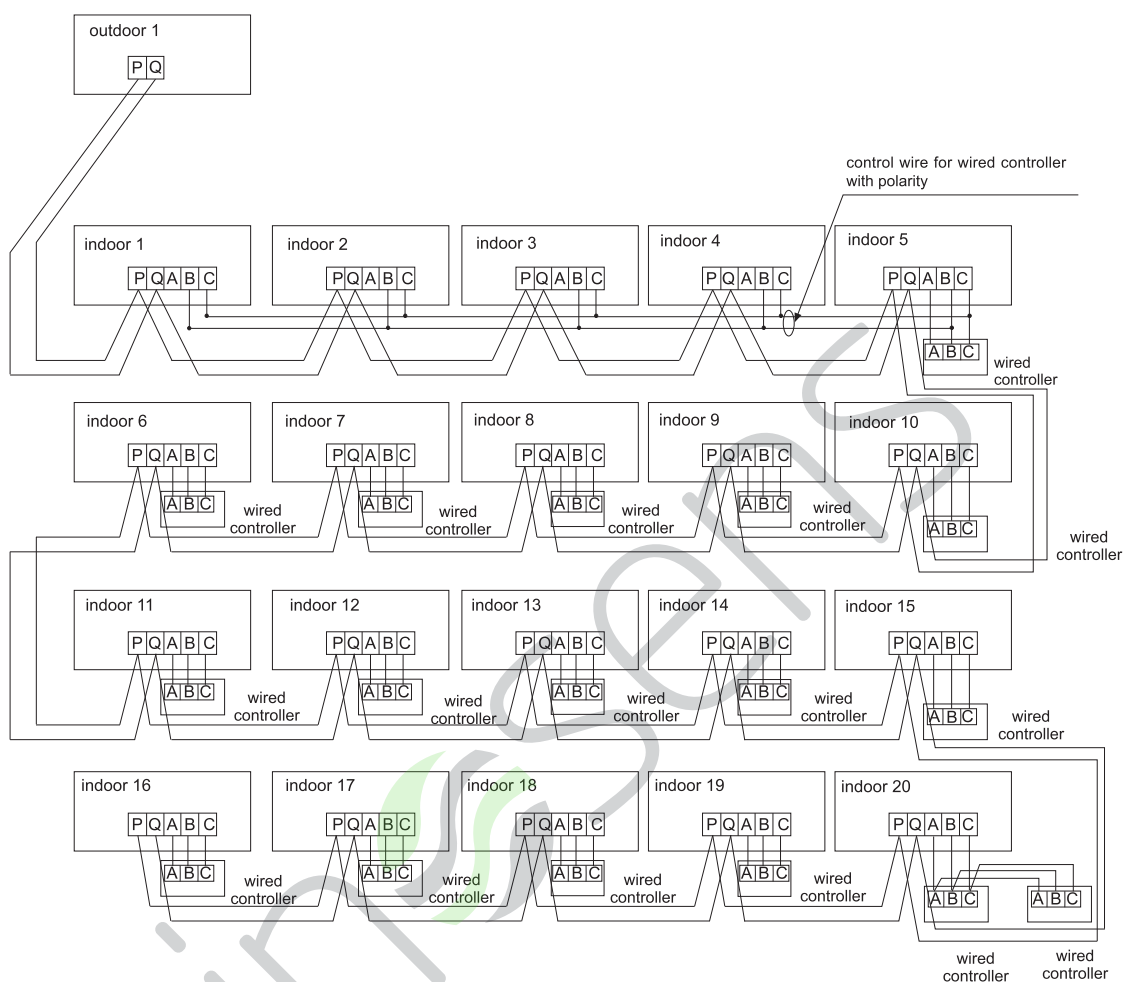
outdoor 1
P Q

control wire for wired controller with polarity

indoor 1
P Q A B C

indoor 2
P Q A B C

indoor 3
P Q A B C

indoor 4
P Q A B C

indoor 5
P Q A B C

A B C
wired controller

indoor 6
P Q A B C
A B C
wired controller

indoor 7
P Q A B C
A B C
wired controller

indoor 8
P Q A B C
A B C
wired controller

indoor 9
P Q A B C
A B C
wired controller

indoor 10
P Q A B C
A B C

wired controller

indoor 11
P Q A B C
A B C
wired controller

indoor 12
P Q A B C
A B C
wired controller

indoor 13
P Q A B C
A B C
wired controller

indoor 14
P Q A B C
A B C
wired controller

indoor 15
P Q A B C
A B C
wired controller

indoor 16
P Q A B C
A B C
wired controller

indoor 17
P Q A B C
A B C
wired controller

indoor 18
P Q A B C
A B C
wired controller

indoor 19
P Q A B C
A B C
wired controller

indoor 20
P Q A B C
A B C
A B C
wired controller
wired controller